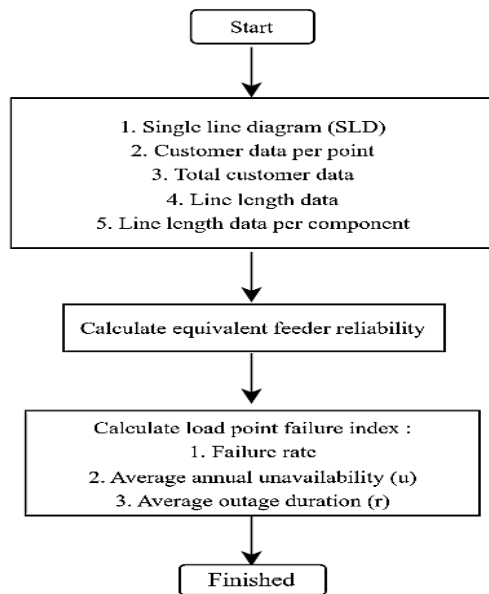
Start

1. Single line diagram (SLD)
2. Customer data per point
3. Total customer data
4. Line length data
5. Line length data per component

Calculate equivalent feeder reliability

Calculate load point failure index :
1. Failure rate
2. Average annual unavailability (u)
3. Average outage duration (r)

Finished